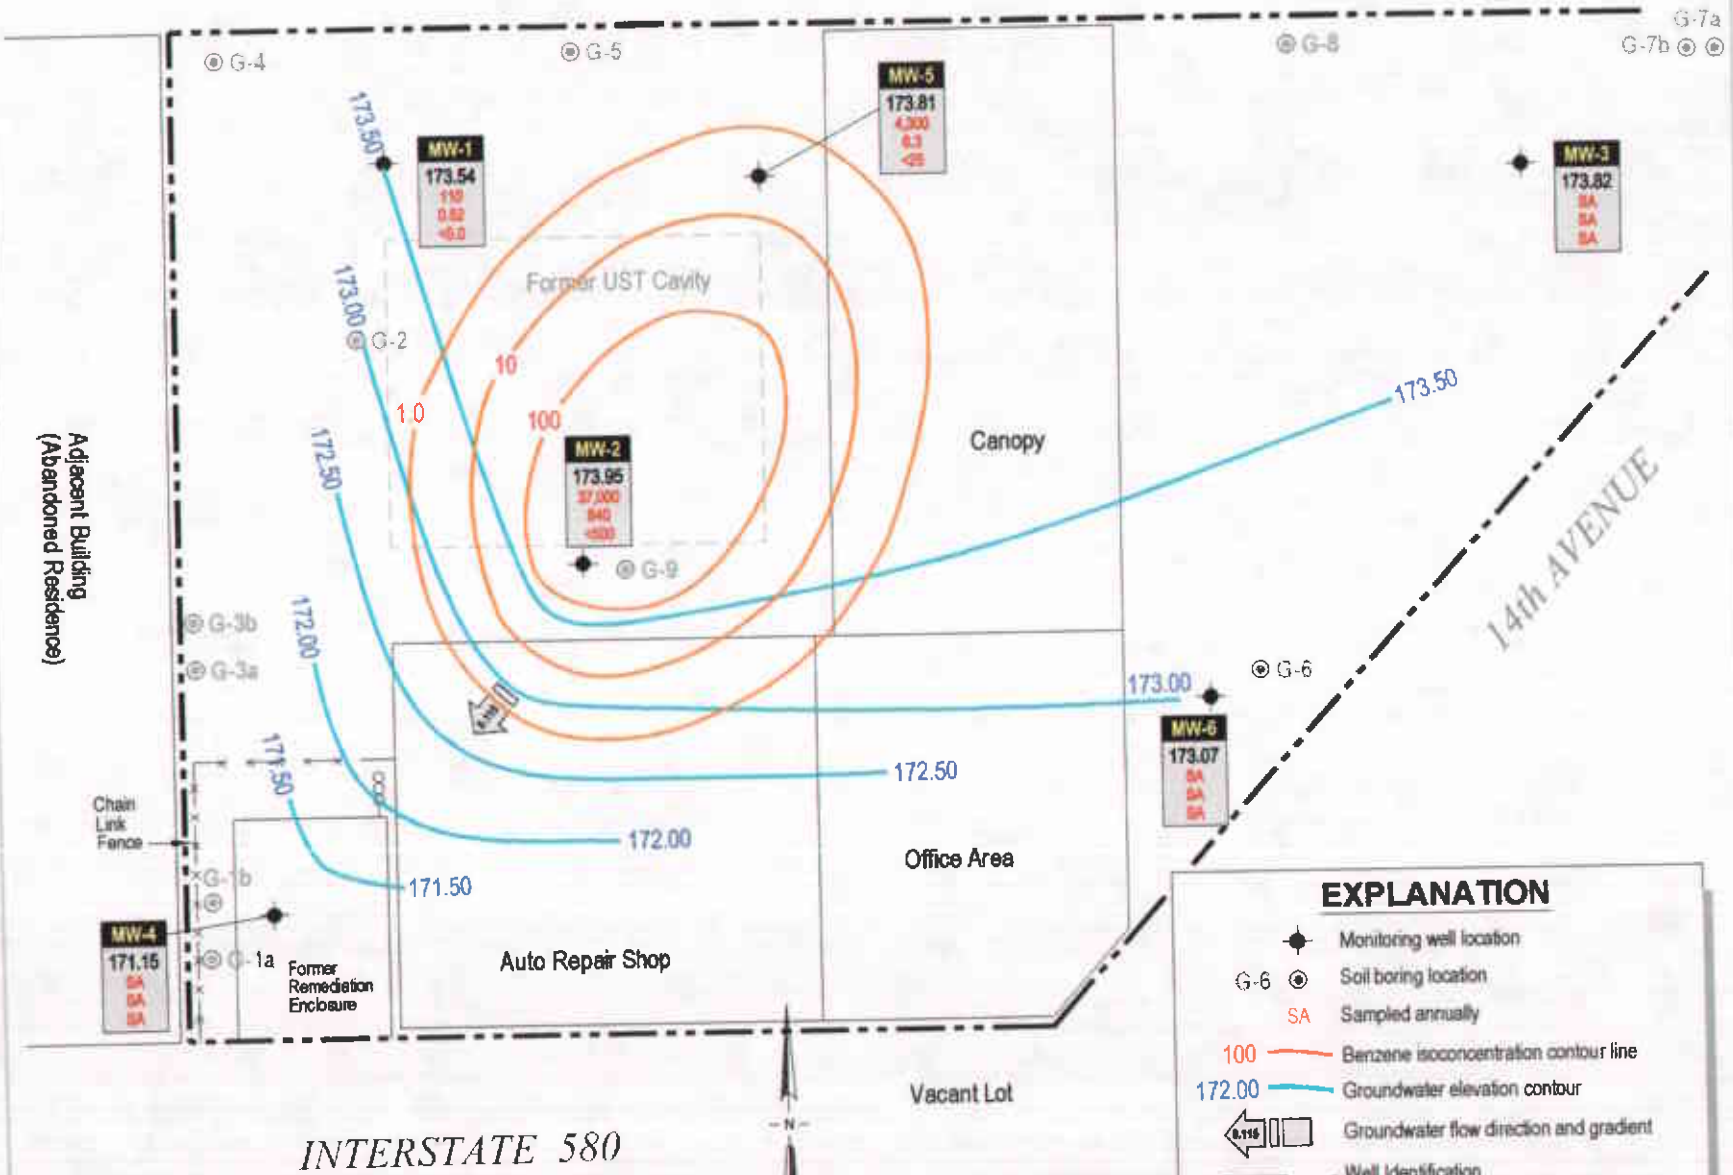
G-4
G-5
G-8
G-7a
G-7b

MW-5
173.81
4,300
63
<25

173.50

MW-1
173.54
110
0.82
<5.0

MW-3
173.82
SA
SA
SA

Former UST Cavity

173.00
G-2

10
1.0
100

173.50

MW-2
173.95
37,000
840
<500

Canopy

172.50
G-9

Adjacent Building
(Abandoned Residence)

14th AVENUE

G-3b
G-3a
172.00

173.00
G-6

MW-6
173.07
SA
SA
SA

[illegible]

171.50

172.50

Chain
Link
Fence

172.00

Office Area

G-1b

171.50

MW-4
171.15
SA
SA
SA

G-1a

Former
Remediation
Enclosure

Auto Repair Shop

EXPLANATION
Monitoring well location
G-6 Soil boring location
SA Sampled annually
100 Benzene isoconcentration contour line
172.00 Groundwater elevation contour
0.116 Groundwater flow direction and gradient
Well Identification

Vacant Lot

N

INTERSTATE 580